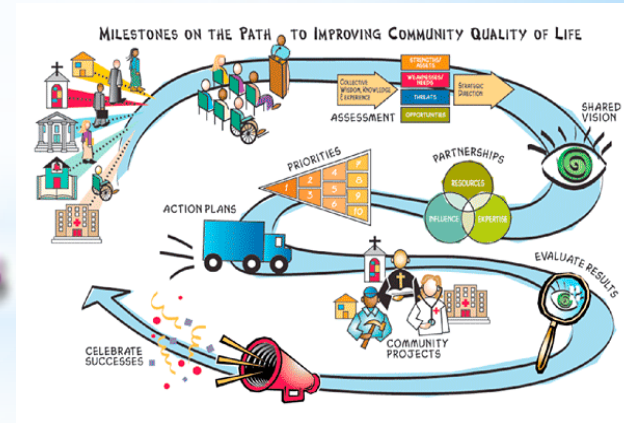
MILESTONES ON THE PATH TO IMPROVING COMMUNITY QUALITY OF LIFE

COLLECTIVE WISDOM, KNOWLEDGE, EXPERIENCE

STRENGTHS/ ASSETS

WEAKNESSES/ NEEDS

THREATS

OPPORTUNITIES

STRATEGIC DIRECTION

ASSESSMENT

SHARED VISION

PRIORITIES

1 2 3 4 5 6 7 8 9 10

PARTNERSHIPS

RESOURCES

INFLUENCE

EXPERTISE

ACTION PLANS

EVALUATE RESULTS

COMMUNITY PROJECTS

CELEBRATE SUCCESSES